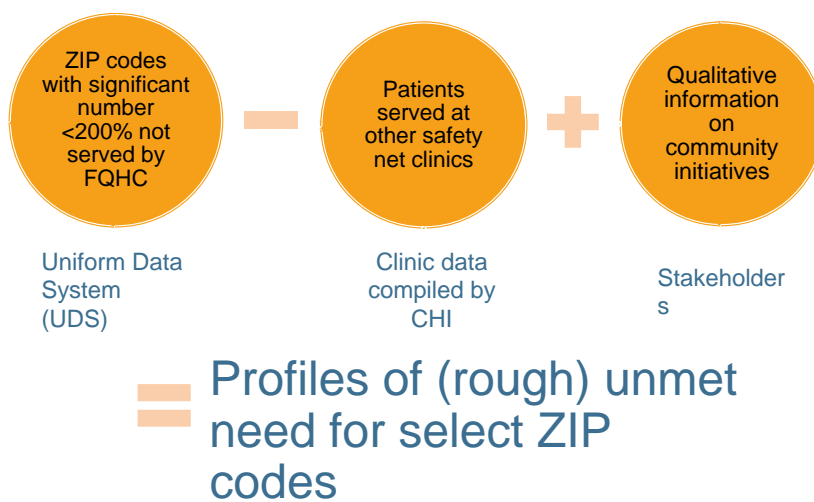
ZIP codes with significant number <200% not served by FQHC

Patients served at other safety net clinics

Qualitative information on community initiatives

Uniform Data System (UDS)

Clinic data compiled by CHI

Stakeholder s

Profiles of (rough) unmet need for select ZIP codes